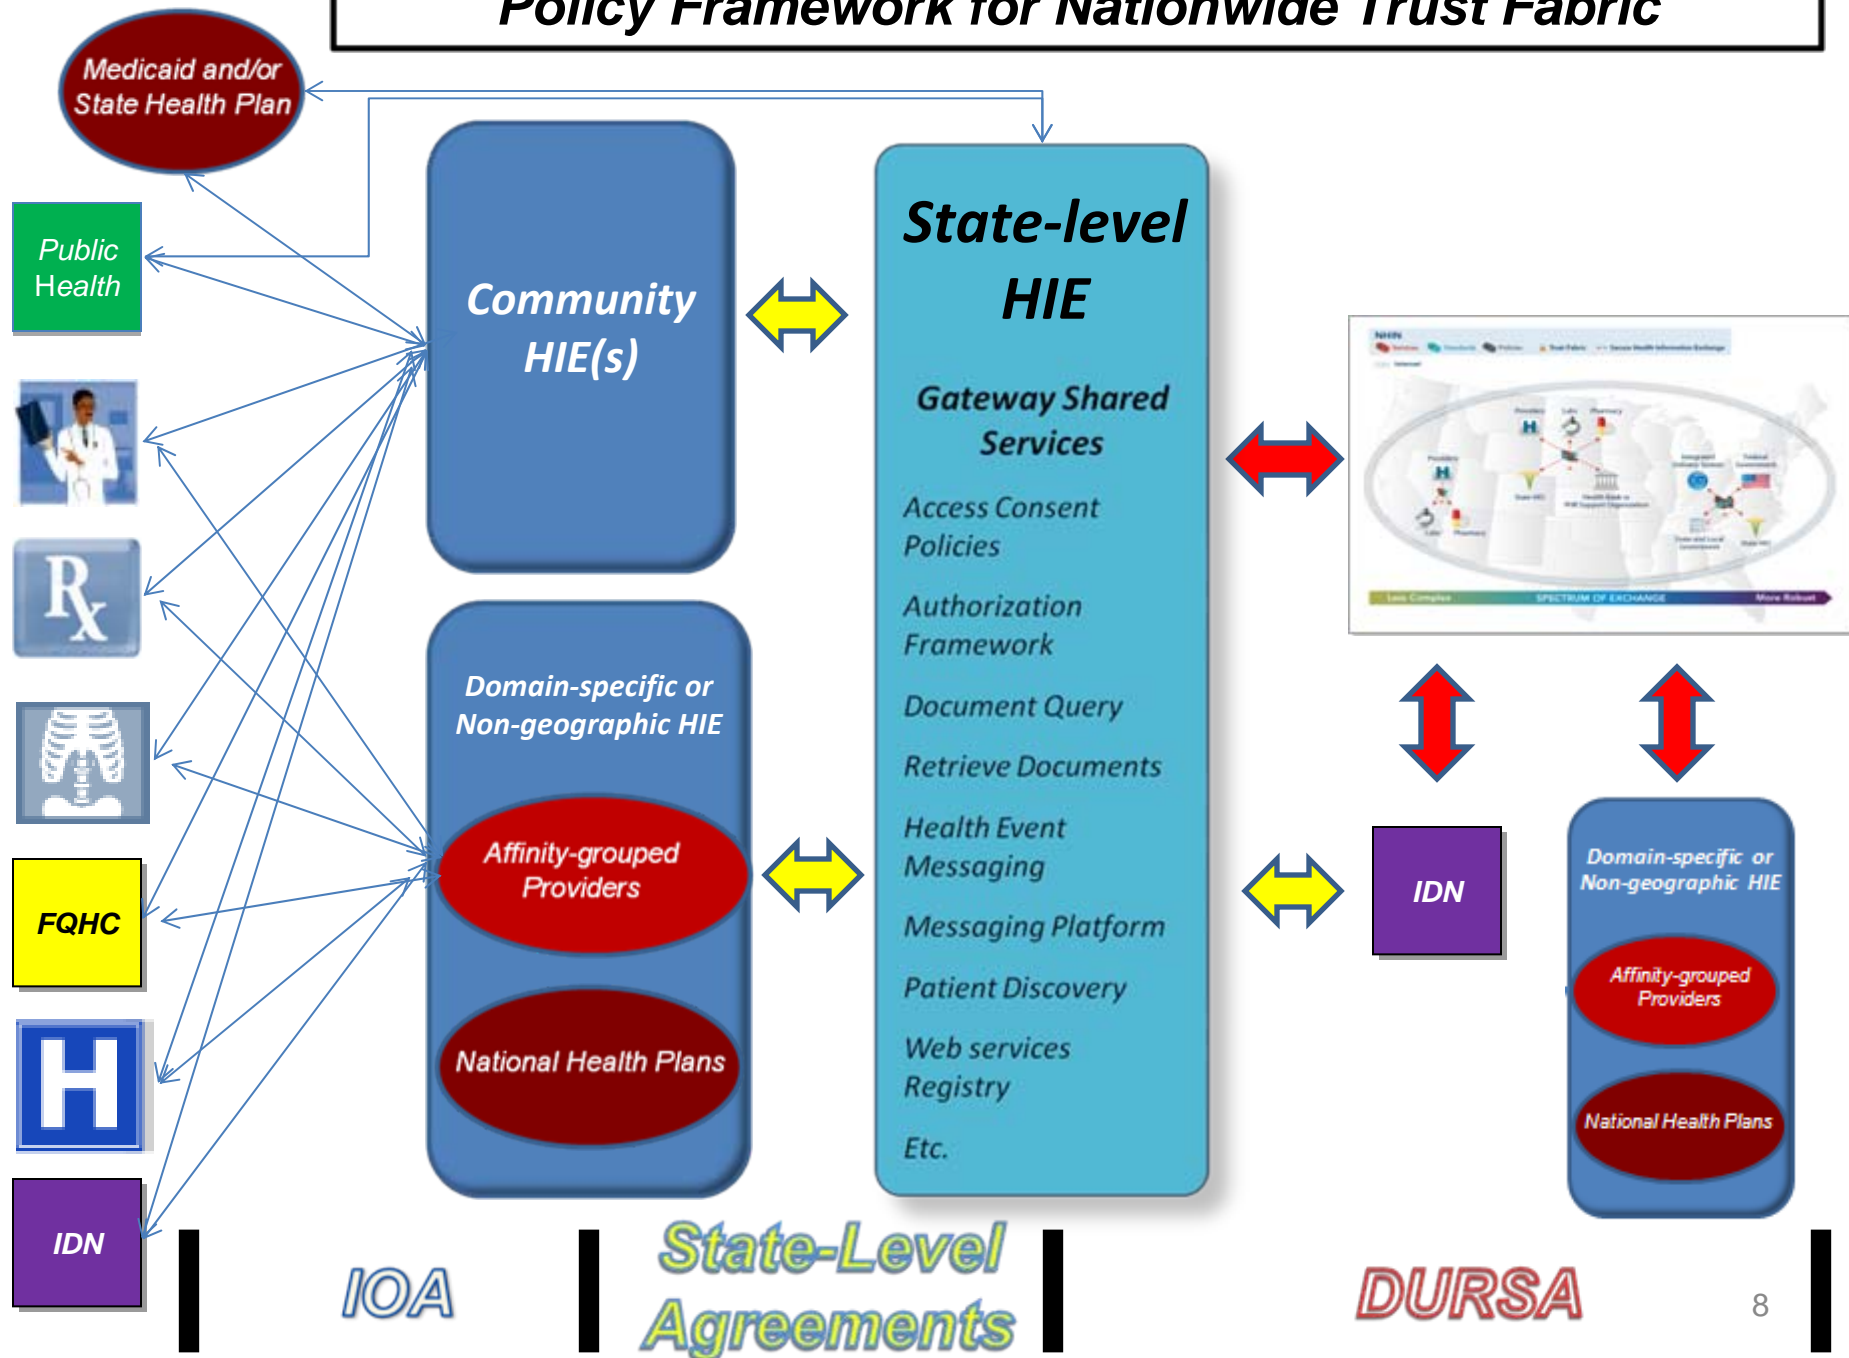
Policy Framework for Nationwide Trust Fabric

Medicaid and/or State Health Plan

Public Health

FQHC

IDN

Community HIE(s)

Domain-specific or Non-geographic HIE

Affinity-grouped Providers

National Health Plans

State-level HIE

Gateway Shared Services

Access Consent Policies

Authorization Framework

Document Query

Retrieve Documents

Health Event Messaging

Messaging Platform

Patient Discovery

Web services Registry

Etc.

IDN

Domain-specific or Non-geographic HIE

Affinity-grouped Providers

National Health Plans

IOA

State-Level Agreements

DURSA

8